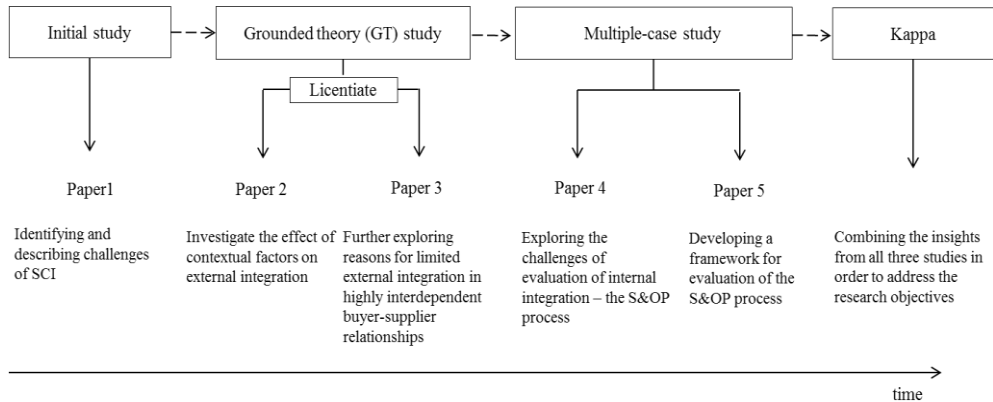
Initial study

Grounded theory (GT) study

Multiple-case study

Kappa

Licentiate

Paper1

Paper 2

Paper 3

Paper 4

Paper 5

Identifying and describing challenges of SCI

Investigate the effect of contextual factors on external integration

Further exploring reasons for limited external integration in highly interdependent buyer-supplier relationships

Exploring the challenges of evaluation of internal integration – the S&OP process

Developing a framework for evaluation of the S&OP process

Combining the insights from all three studies in order to address the research objectives

time